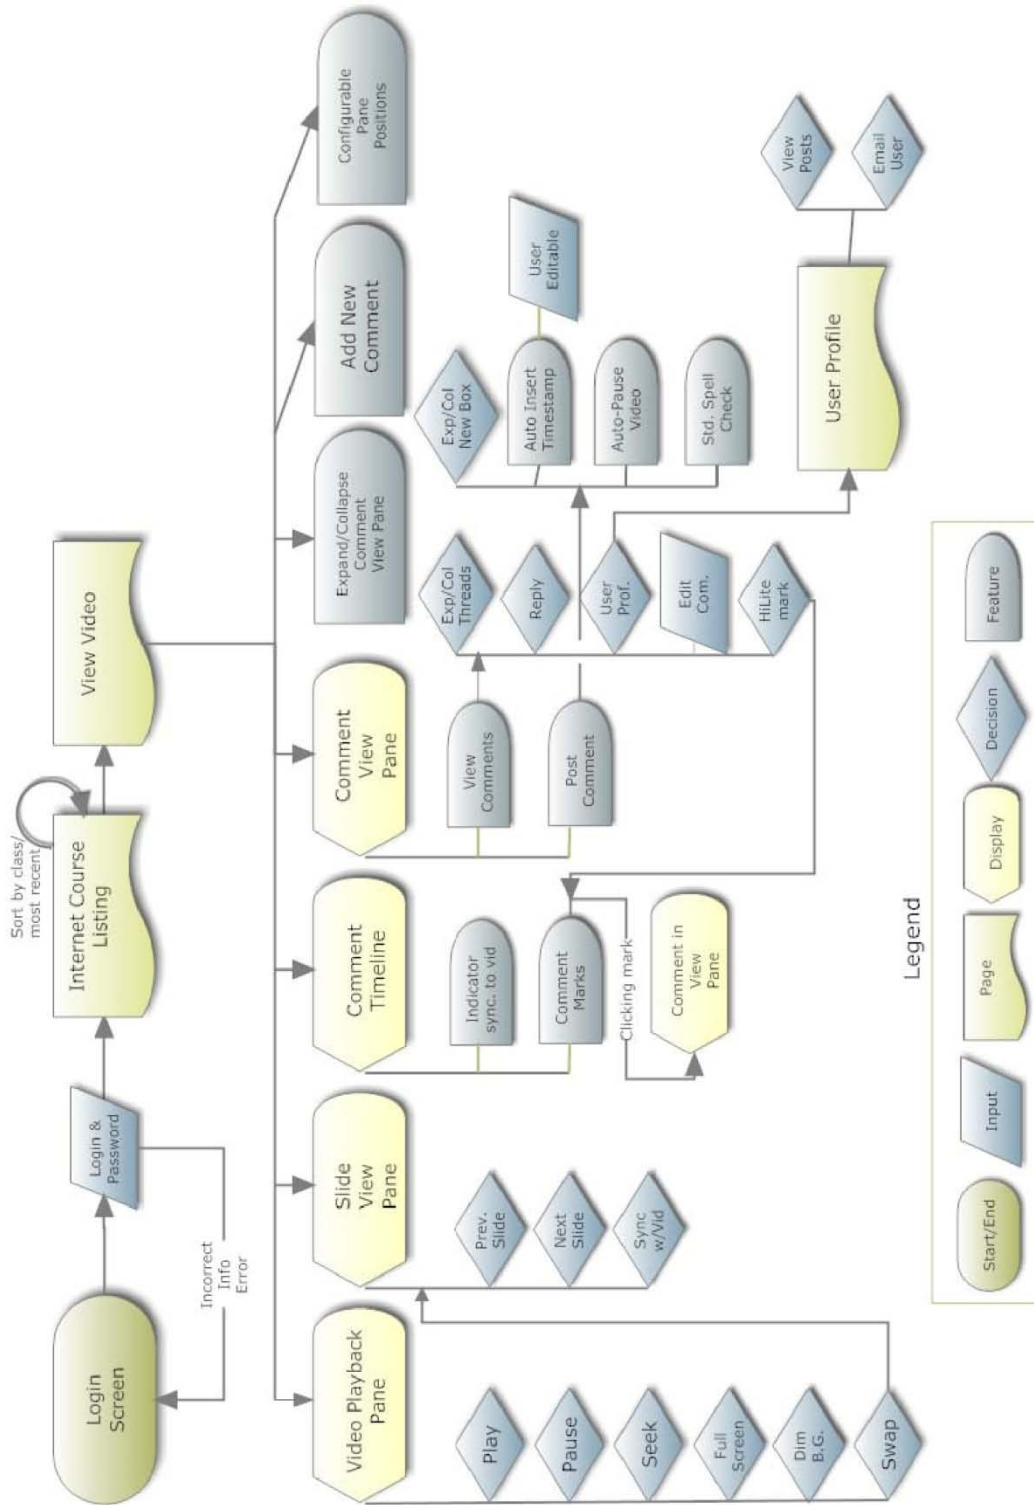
Login Screen

Incorrect Info Error

Login & Password

Internet Course Listing

Sort by class/ most recent

View Video

Video Playback Pane

Play

Pause

Seek

Full Screen

Dim B.G.

Swap

Slide View Pane

Prev. Slide

Next Slide

Sync w/Vid

Comment Timeline

Indicator sync. to vid

Comment Marks

Clicking mark

Comment in View Pane

Comment View Pane

View Comments

Post Comment

Exp/Col Threads

Reply

User Prof.

Edit Com.

HiLite mark

Expand/Collapse Comment View Pane

Exp/Col New Box

Auto Insert Timestamp

User Editable

Auto-Pause Video

Std. Spell Check

Add New Comment

Configurable Pane Positions

User Profile

View Posts

Email User

Legend

Start/End

Input

Page

Display

Decision

Feature